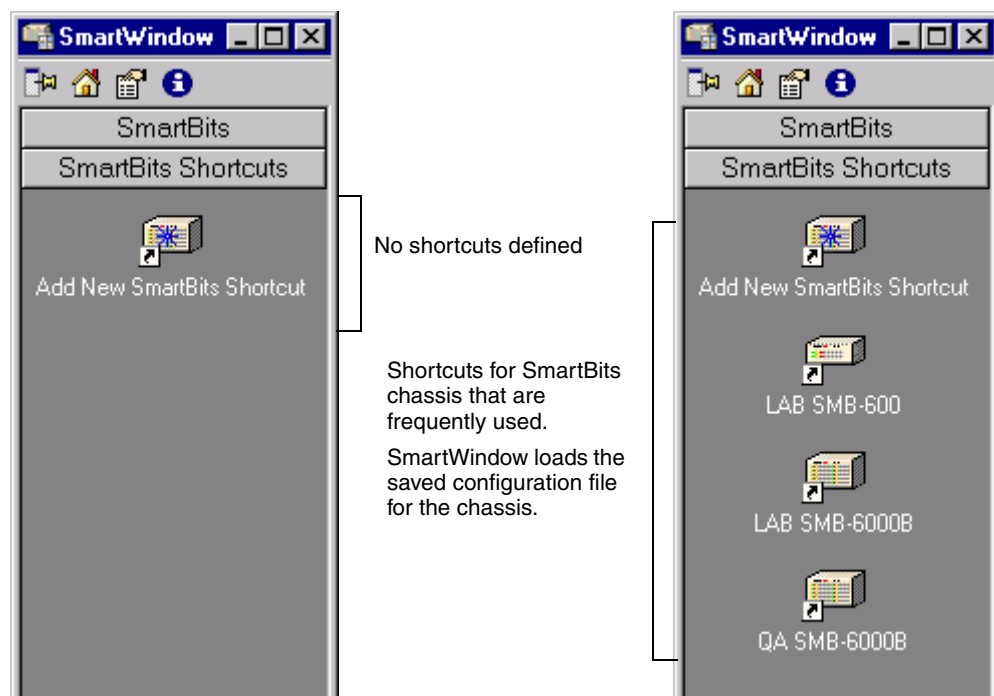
SmartWindow

SmartBits

SmartBits Shortcuts

Add New SmartBits Shortcut

No shortcuts defined

Shortcuts for SmartBits chassis that are frequently used.

SmartWindow loads the saved configuration file for the chassis.

SmartWindow

SmartBits

SmartBits Shortcuts

Add New SmartBits Shortcut

LAB SMB-600

LAB SMB-6000B

QA SMB-6000B